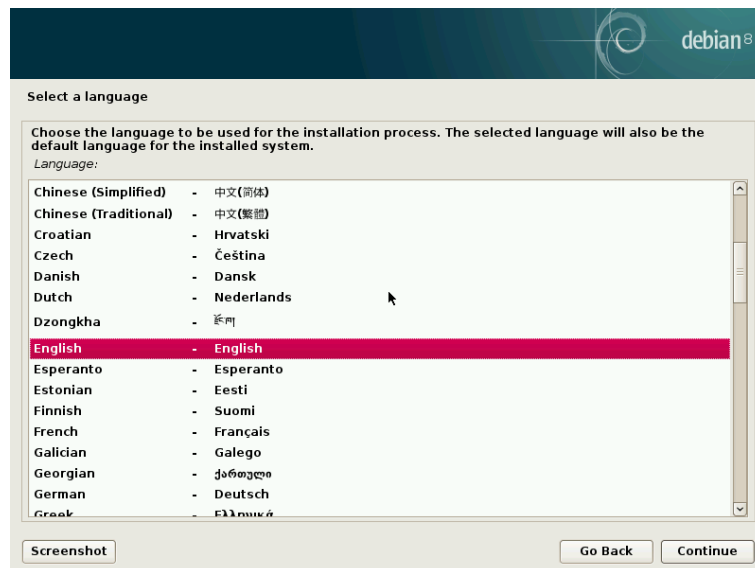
debian8

Select a language

Choose the language to be used for the installation process. The selected language will also be the default language for the installed system.

Language:

| | | |
|---|---|---|
| Chinese (Simplified) | - | 中文(简体) |
| Chinese (Traditional) | - | 中文(繁體) |
| Croatian | - | Hrvatski |
| Czech | - | Čeština |
| Danish | - | Dansk |
| Dutch | - | Nederlands |
| Dzongkha | - | རྫོང་ཁ |
| English | - | English |
| Esperanto | - | Esperanto |
| Estonian | - | Eesti |
| Finnish | - | Suomi |
| French | - | Français |
| Galician | - | Galego |
| Georgian | - | ქართული |
| German | - | Deutsch |
| Greek | - | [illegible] |

Screenshot

Go Back

Continue